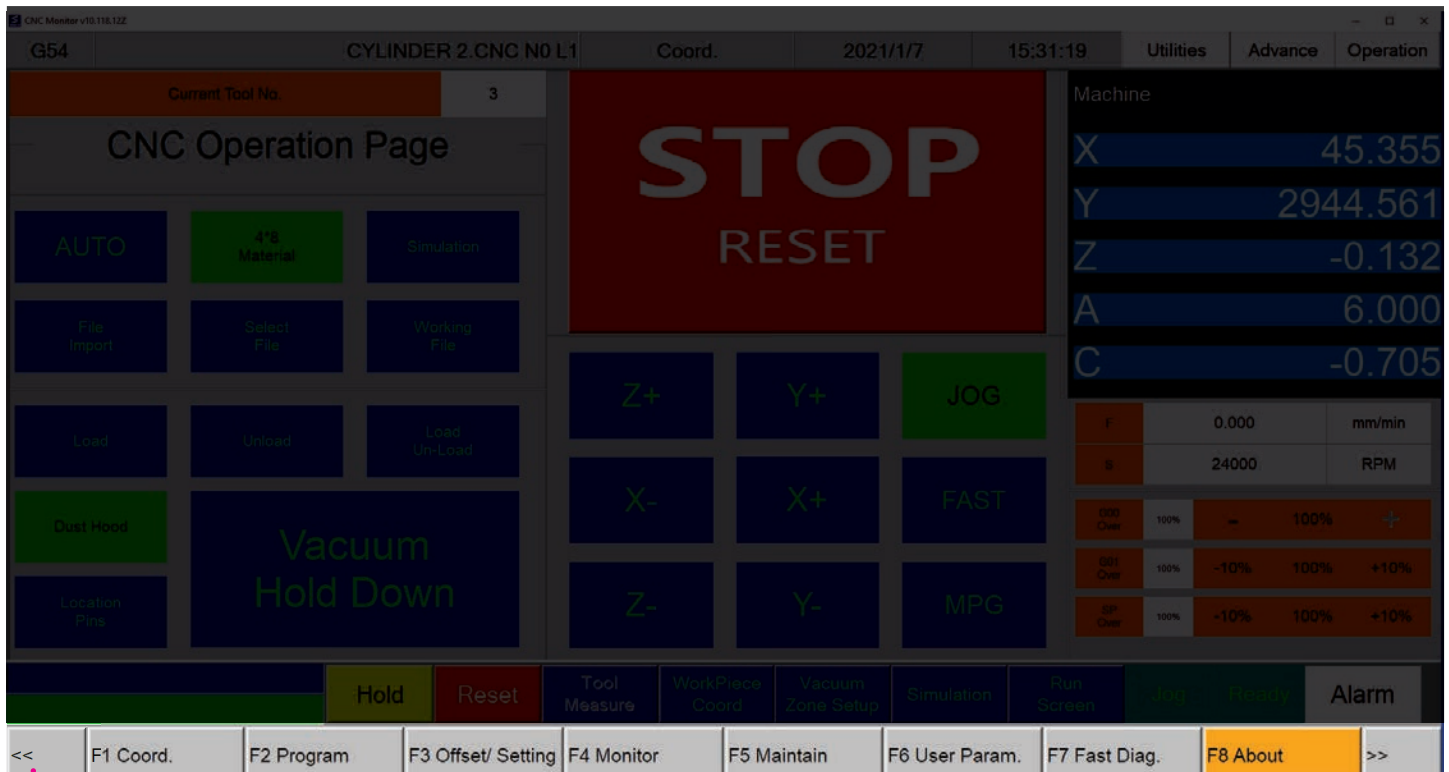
CNC Monitor v10.118.12Z

G54 | CYLINDER 2.CNC N0 L1 | Coord. | 2021/1/7 | 15:31:19 | Utilities | Advance | Operation

Current Tool No. 3

CNC Operation Page

AUTO
4*8 Material
Simulation
File Import
Select File
Working File
Load
Unload
Load Un-Load
Dust Hood
Vacuum Hold Down
Location Pins

STOP
RESET

Z+ Y+ JOG
X- X+ FAST
Z- Y- MPG

Machine
X 45.355
Y 2944.561
Z -0.132
A 6.000
C -0.705

| F | 0.000 | mm/min |
|---|---|---|
| S | 24000 | RPM |

| G00 Over | 100% | - | 100% | + |
|---|---|---|---|---|
| G01 Over | 100% | -10% | 100% | +10% |
| SP Over | 100% | -10% | 100% | +10% |

Hold | Reset | Tool Measure | WorkPiece Coord | Vacuum Zone Setup | Simulation | Run Screen | Jog | Ready | Alarm

<< | F1 Coord. | F2 Program | F3 Offset/ Setting | F4 Monitor | F5 Maintain | F6 User Param. | F7 Fast Diag. | F8 About | >>